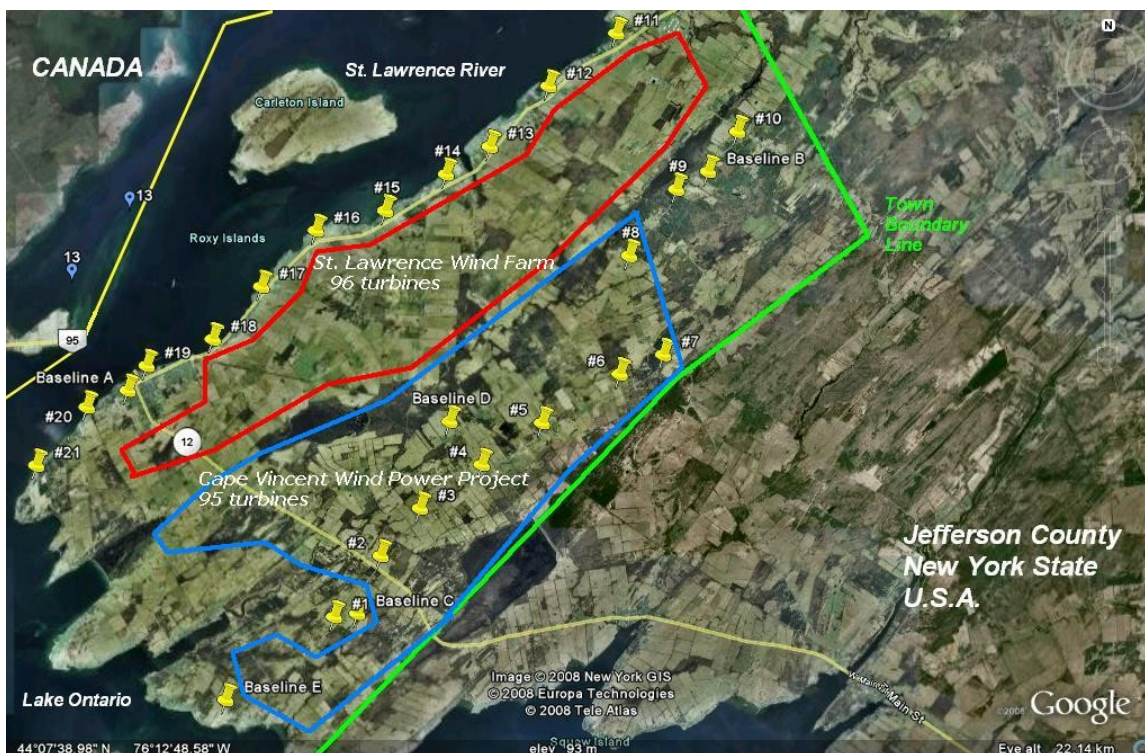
CANADA

St. Lawrence River

Carleton Island

#11
#12
#13
#14
#15
#16
#17
#18
#19
#20
#21
#10
#9
#8
#7
#6
#5
#4
#3
#2
#1

Baseline B

Town Boundary Line

13

13

Roxy Islands

St. Lawrence Wind Farm
96 turbines

95

Baseline A

Baseline D

12

Cape Vincent Wind Power Project
95 turbines

Baseline C

Baseline E

Jefferson County
New York State
U.S.A.

Lake Ontario

Image © 2008 New York GIS
© 2008 Europa Technologies
© 2008 Tele Atlas

Squaw Island

N Main St

N

©2008 Google

44°07'38.98" N 76°12'48.58" W elev 93 m Eye alt 22.14 km